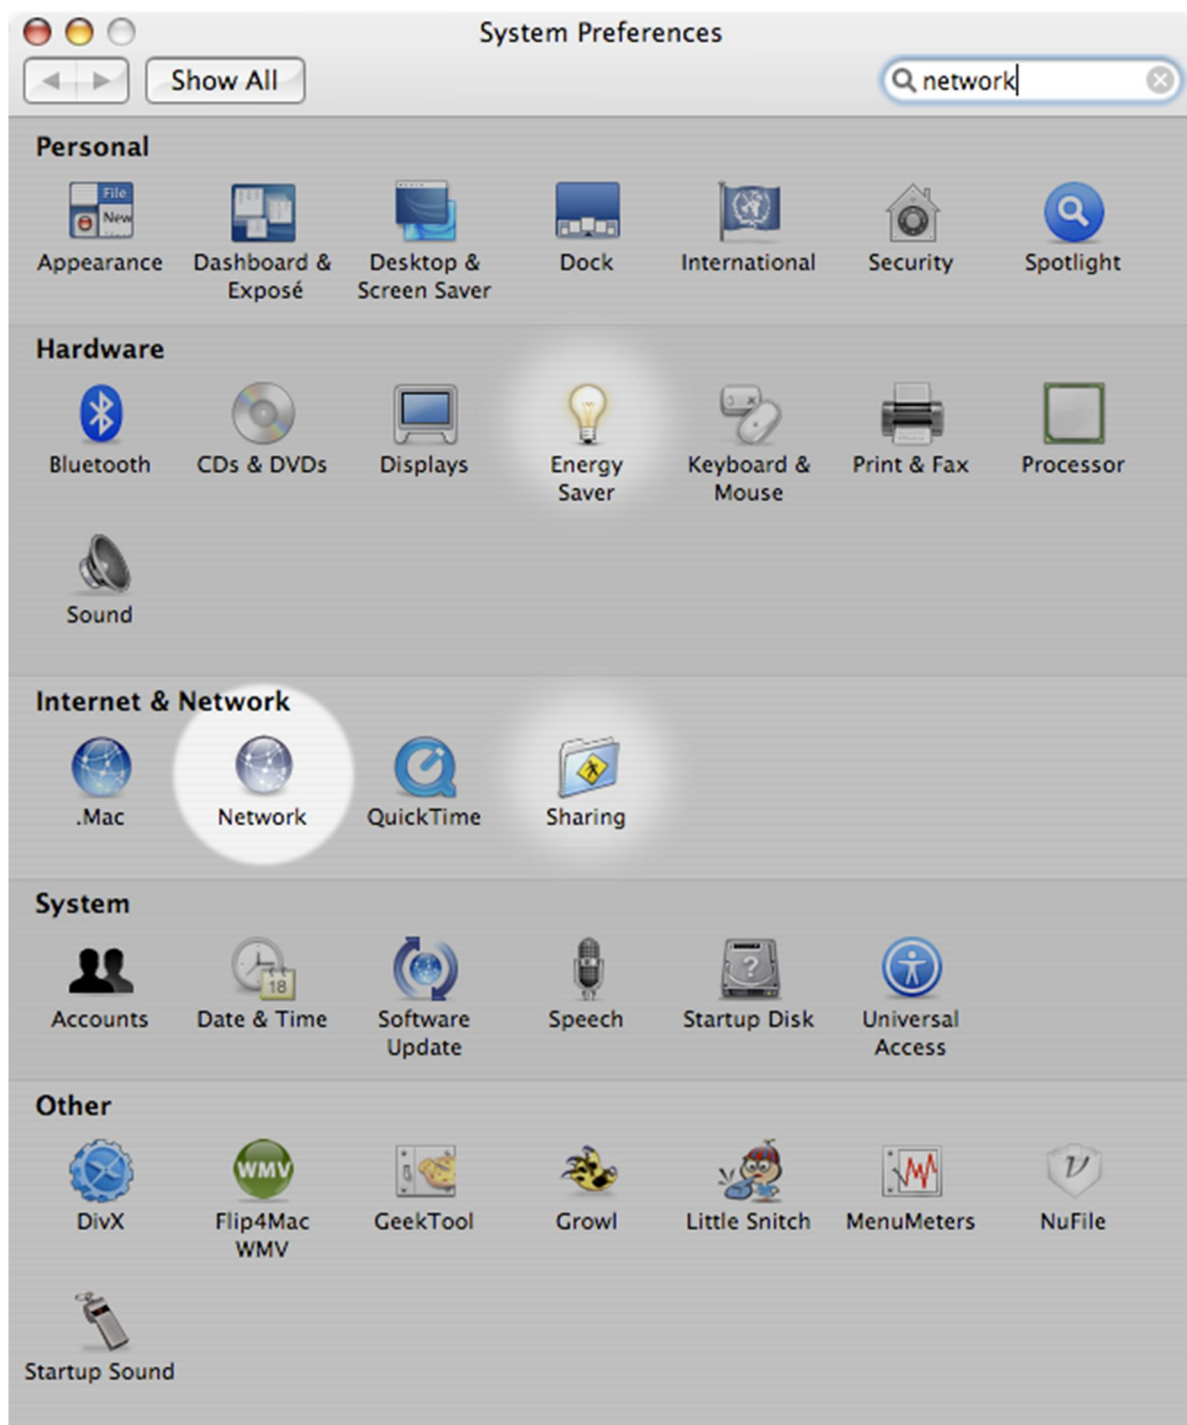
System Preferences

Show All

network

Personal

Appearance
Dashboard & Exposé
Desktop & Screen Saver
Dock
International
Security
Spotlight

Hardware

Bluetooth
CDs & DVDs
Displays
Energy Saver
Keyboard & Mouse
Print & Fax
Processor
Sound

Internet & Network

.Mac
Network
QuickTime
Sharing

System

Accounts
Date & Time
Software Update
Speech
Startup Disk
Universal Access

Other

DivX
Flip4Mac WMV
GeekTool
Growl
Little Snitch
MenuMeters
NuFile
Startup Sound